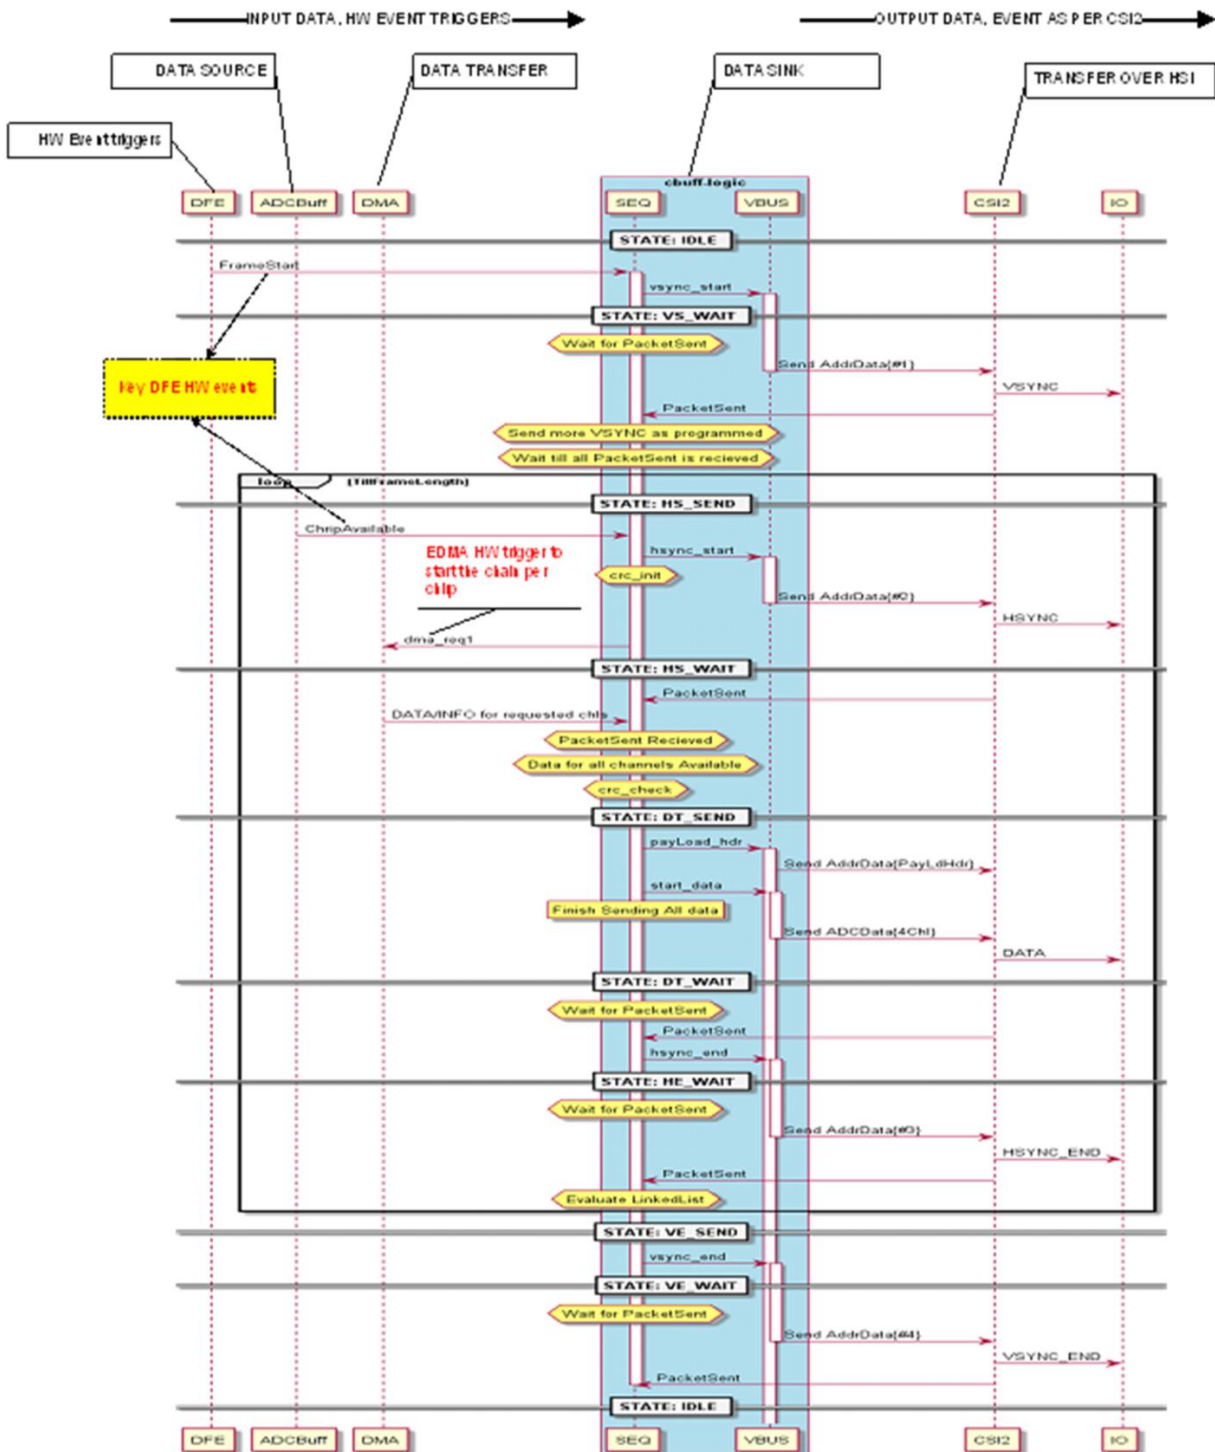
INPUT DATA, HW EVENT TRIGGERS

OUTPUT DATA, EVENT AS PER CSI2

DATA SOURCE

DATA TRANSFER

DATA SINK

TRANSFER OVER HSI

HW Eventtriggers

cbuff.logic

DFE ADCBuff DMA SEQ VBUS CSI2 IO

STATE: IDLE

FrameStart

vsync_start

STATE: VS_WAIT

Wait for PacketSent

Key DFE HW events

Send AddrData(#1)

VSYNC

PacketSent

Send more VSYNC as programmed

Wait till all PacketSent is recieved

loop (TillFrameLength)

STATE: HS_SEND

ChripAvailable

hsync_start

EDMA HW trigger to start the chain per chip

crc_init

Send AddrData(#2)

HSYNC

dma_req1

STATE: HS_WAIT

PacketSent

DATA/INFO for requested chls

PacketSent Recieved

Data for all channels Available

crc_check

STATE: DT_SEND

payLoad_hdr

Send AddrData(PayLdHdr)

start_data

Finish Sending All data

Send ADCData(4Chl)

DATA

STATE: DT_WAIT

Wait for PacketSent

PacketSent

hsync_end

STATE: HE_WAIT

Wait for PacketSent

Send AddrData(#3)

HSYNC_END

PacketSent

Evaluate LinkedList

STATE: VE_SEND

vsync_end

STATE: VE_WAIT

Wait for PacketSent

Send AddrData(#4)

VSYNC_END

PacketSent

STATE: IDLE

DFE ADCBuff DMA SEQ VBUS CSI2 IO